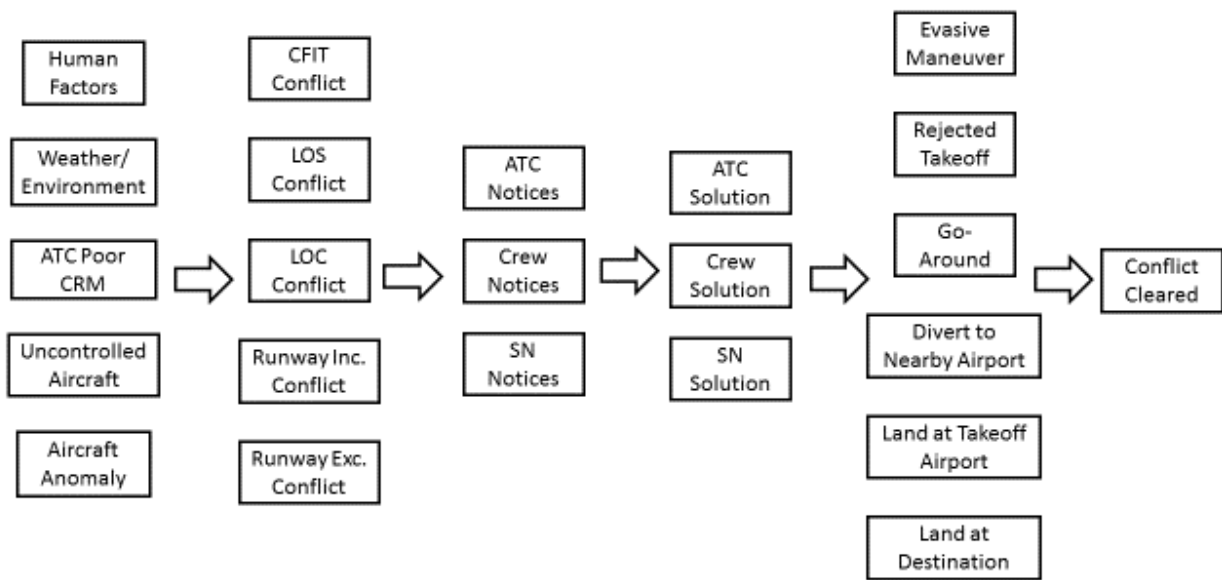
Human Factors

Weather/ Environment

ATC Poor CRM

Uncontrolled Aircraft

Aircraft Anomaly

CFIT Conflict

LOS Conflict

LOC Conflict

Runway Inc. Conflict

Runway Exc. Conflict

ATC Notices

Crew Notices

SN Notices

ATC Solution

Crew Solution

SN Solution

Evasive Maneuver

Rejected Takeoff

Go-Around

Divert to Nearby Airport

Land at Takeoff Airport

Land at Destination

Conflict Cleared